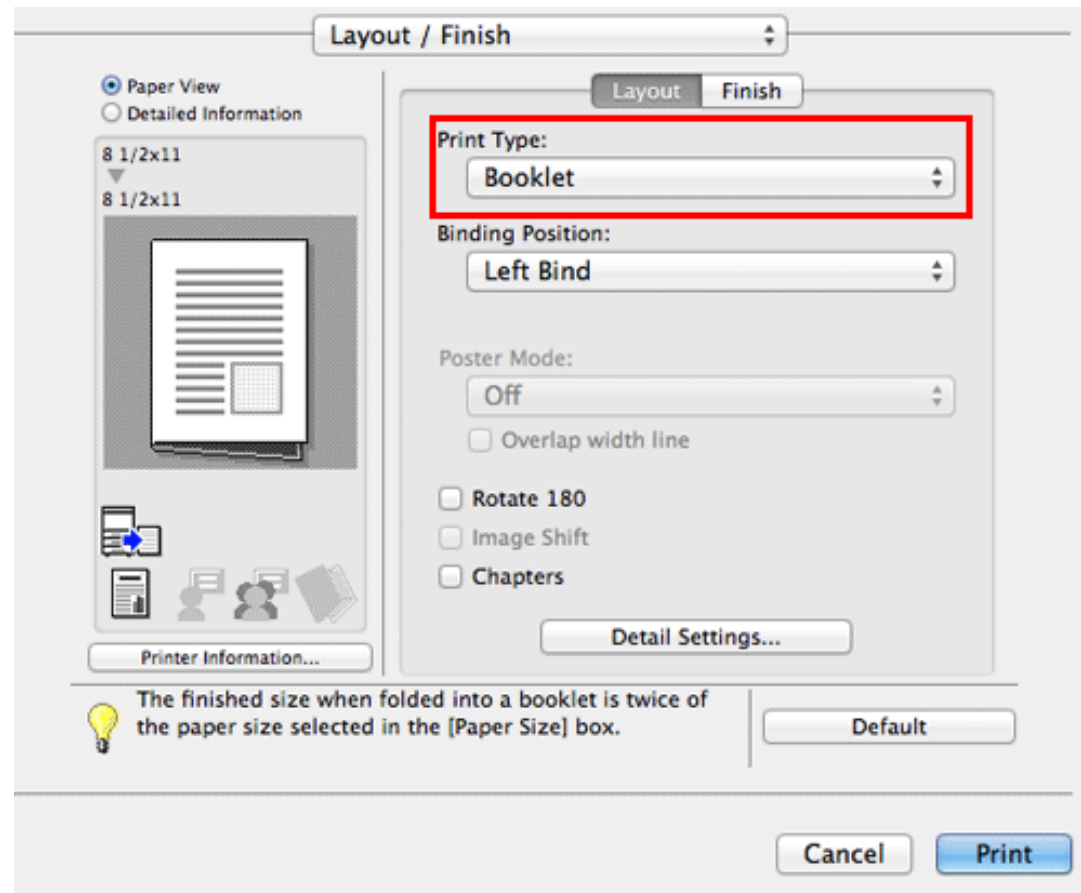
Layout / Finish

Paper View
Detailed Information

8 1/2x11
8 1/2x11

Printer Information...

Layout Finish

Print Type:
Booklet

Binding Position:
Left Bind

Poster Mode:
Off

Overlap width line

Rotate 180
Image Shift
Chapters

Detail Settings...

The finished size when folded into a booklet is twice of the paper size selected in the [Paper Size] box.

Default

Cancel
Print